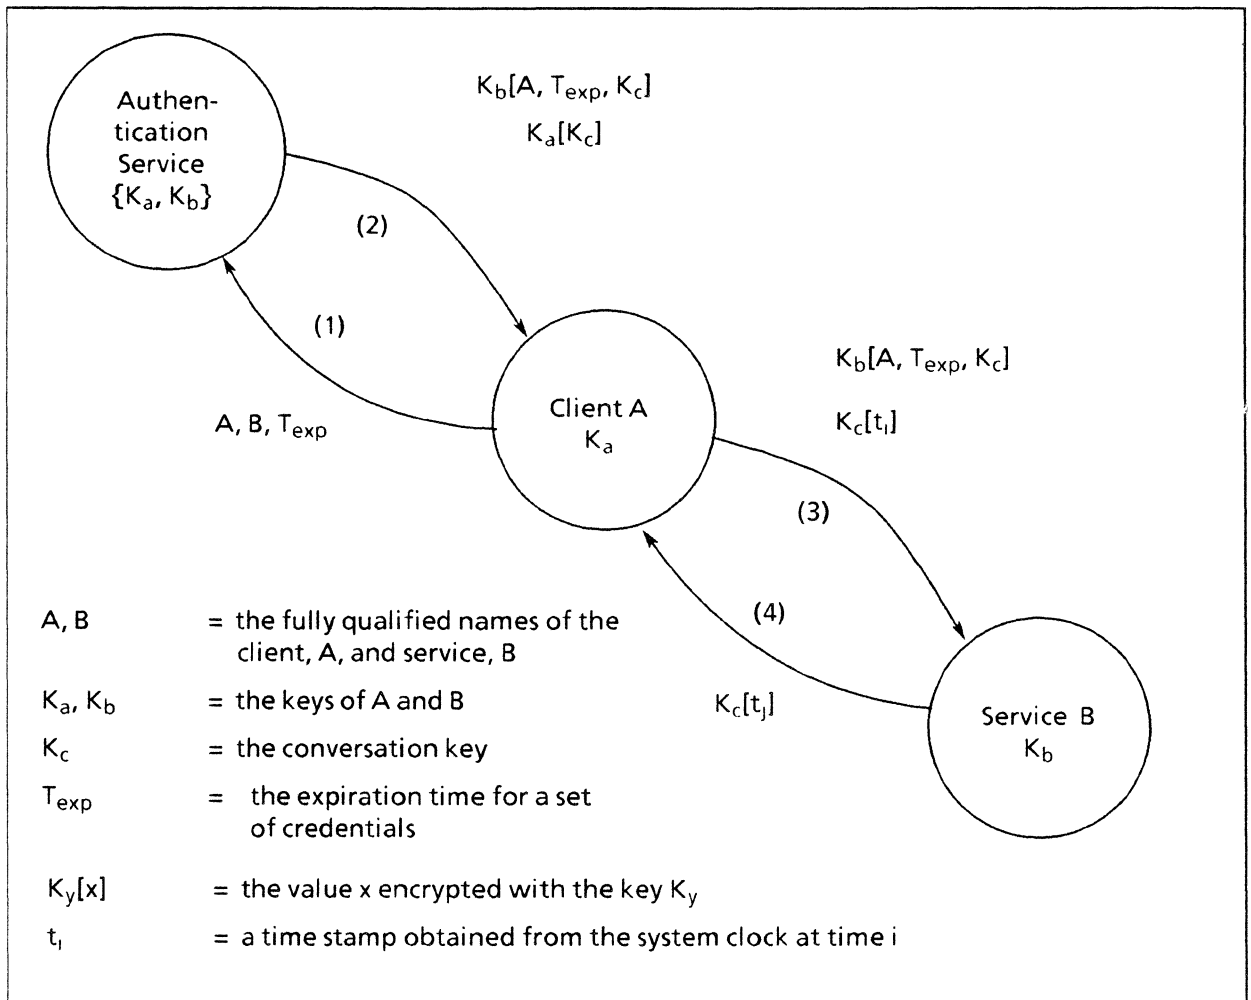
Authentication Service $\{K_a, K_b\}$

$K_b[A, T_{exp}, K_c]$

$K_a[K_c]$

(2)

(1)

A, B, $T_{exp}$

Client A $K_a$

$K_b[A, T_{exp}, K_c]$

$K_c[t_i]$

(3)

(4)

$K_c[t_j]$

Service B $K_b$

A, B = the fully qualified names of the client, A, and service, B

$K_a$, $K_b$ = the keys of A and B

$K_c$ = the conversation key

$T_{exp}$ = the expiration time for a set of credentials

$K_y[x]$ = the value x encrypted with the key $K_y$

$t_i$ = a time stamp obtained from the system clock at time i